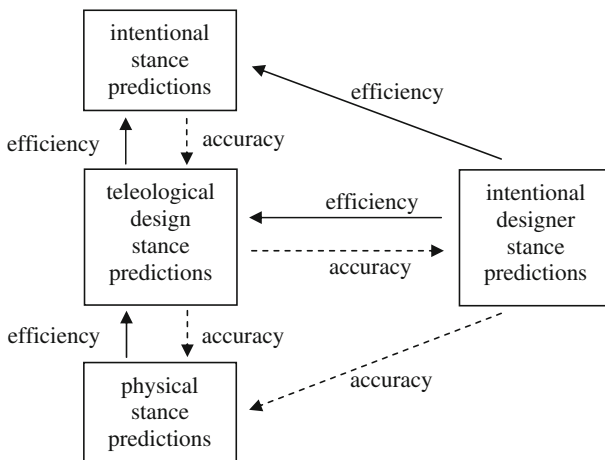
intentional stance predictions

efficiency

efficiency

accuracy

teleological design stance predictions

efficiency

accuracy

intentional designer stance predictions

efficiency

accuracy

accuracy

physical stance predictions